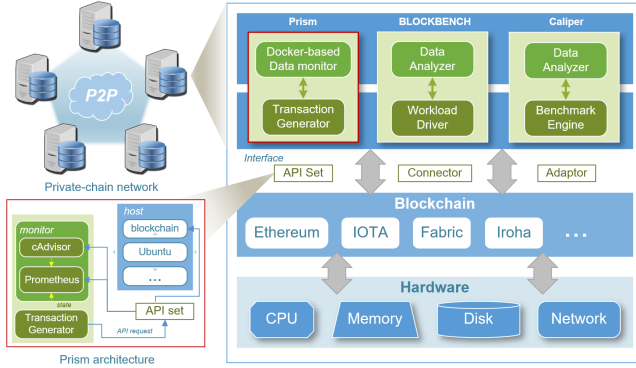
P2P

Private-chain network

monitor
cAdvisor
Prometheus
state
Transaction Generator

host
blockchain
Ubuntu
...

API set
API request

Prism architecture

Prism
Docker-based Data monitor
Transaction Generator

BLOCKBENCH
Data Analyzer
Workload Driver

Caliper
Data Analyzer
Benchmark Engine

Interface
API Set
Connector
Adaptor

Blockchain
Ethereum
IOTA
Fabric
Iroha
...

Hardware
CPU
Memory
Disk
Network